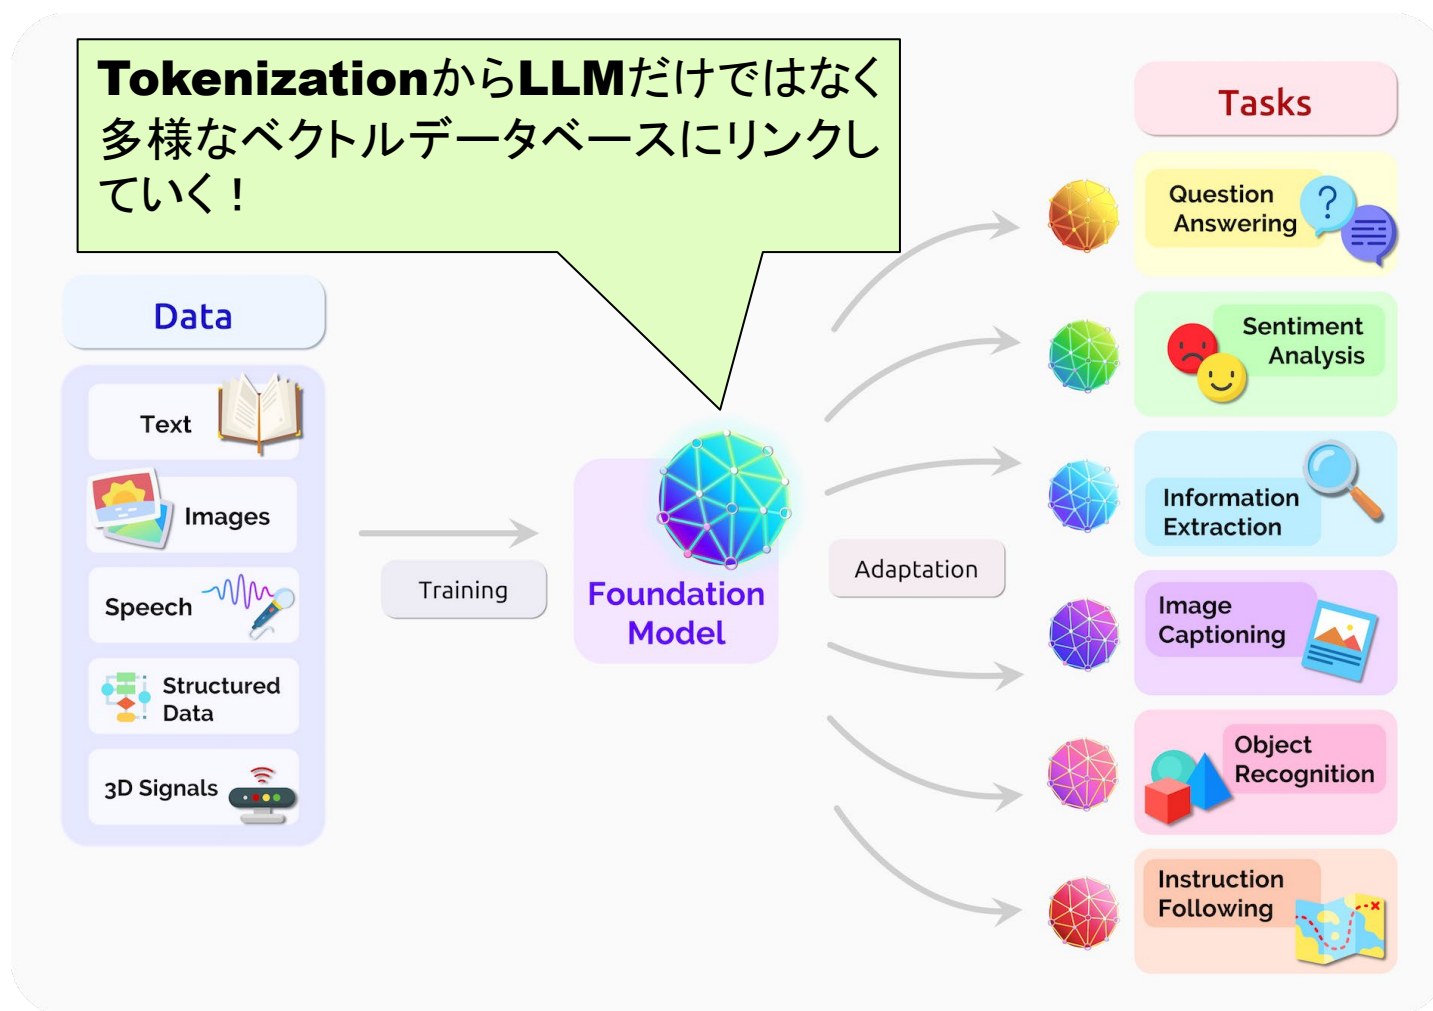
TokenizationからLLMだけではなく多様なベクトルデータベースにリンクしていく！

Data

Text

Images

Speech

Structured Data

3D Signals

Training

Foundation Model

Adaptation

Tasks

Question Answering

Sentiment Analysis

Information Extraction

Image Captioning

Object Recognition

Instruction Following